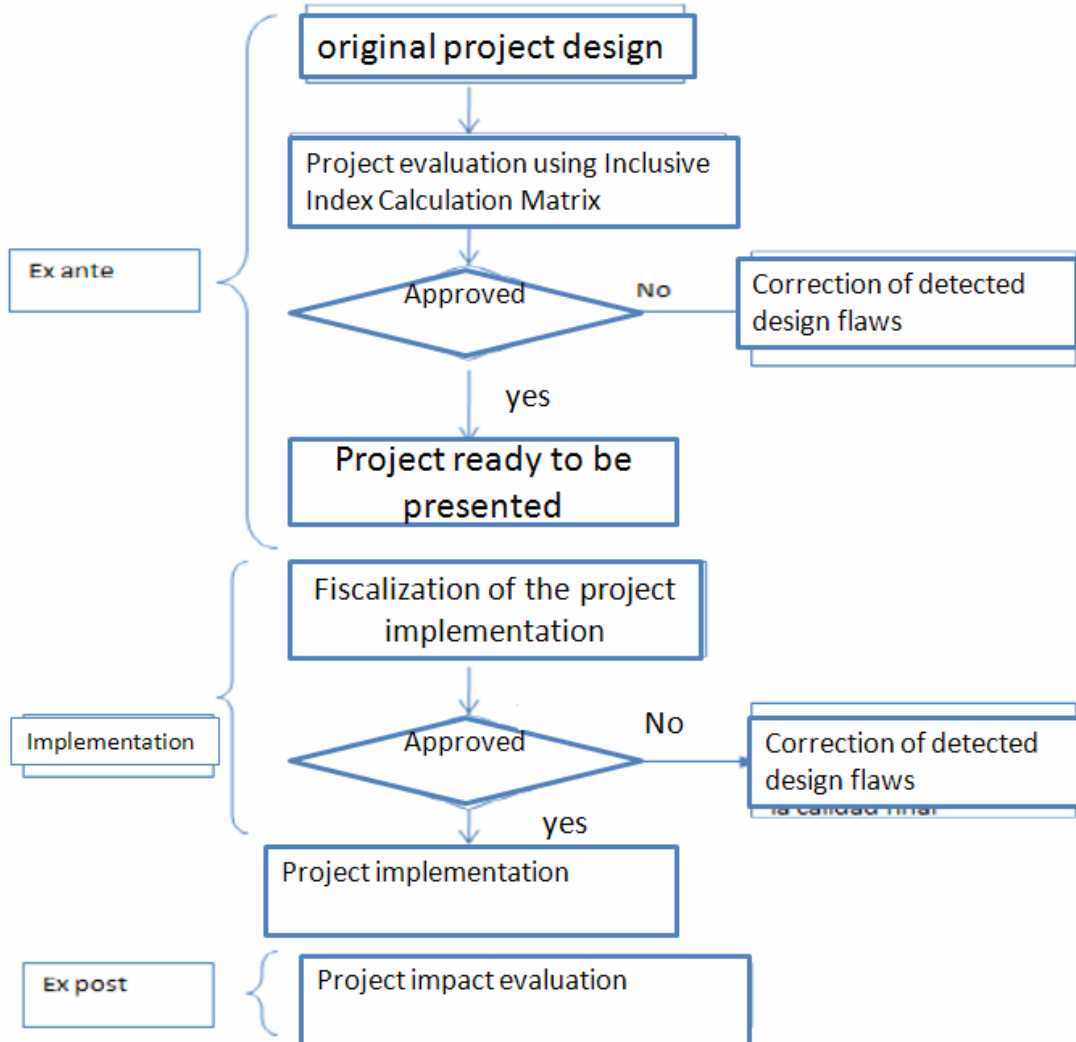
original project design

Project evaluation using Inclusive Index Calculation Matrix

Ex ante

Approved

No

Correction of detected design flaws

yes

Project ready to be presented

Fiscalization of the project implementation

Implementation

Approved

No

Correction of detected design flaws

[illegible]

yes

Project implementation

Ex post

Project impact evaluation